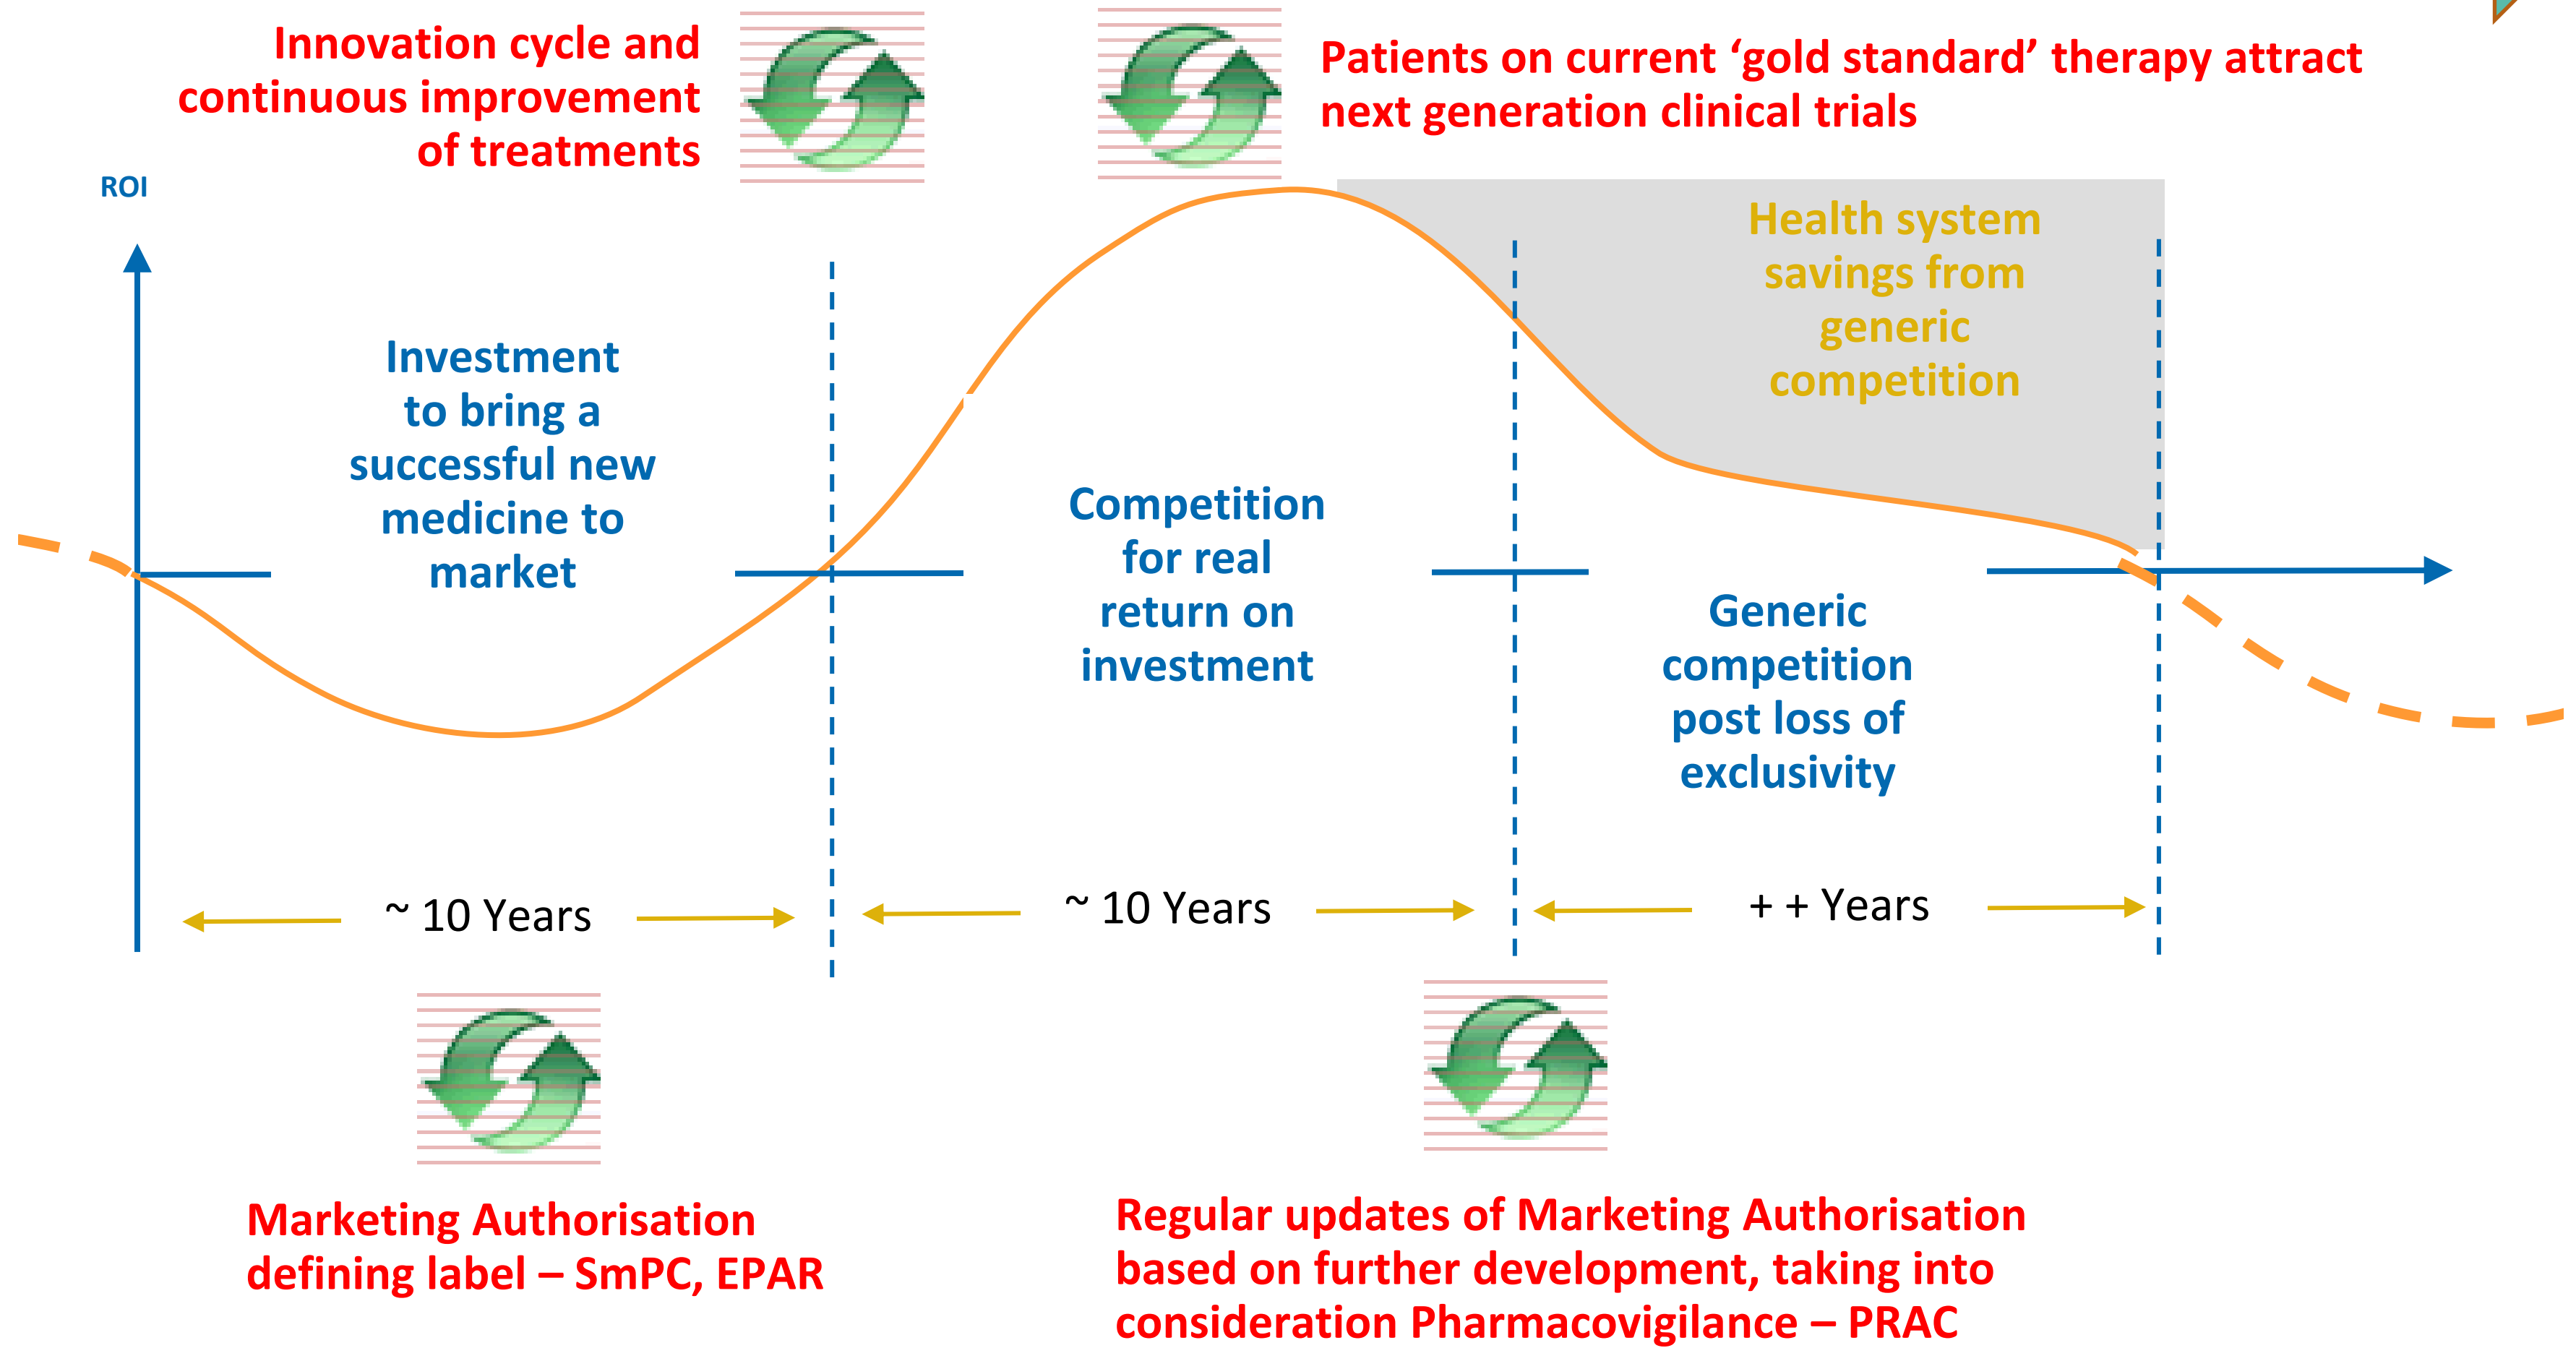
Innovation cycle and continuous improvement of treatments

Patients on current ‘gold standard’ therapy attract next generation clinical trials

ROI

Health system savings from generic competition

Investment to bring a successful new medicine to market

Competition for real return on investment

Generic competition post loss of exclusivity

~ 10 Years

~ 10 Years

+ + Years

Marketing Authorisation defining label – SmPC, EPAR

Regular updates of Marketing Authorisation based on further development, taking into consideration Pharmacovigilance – PRAC